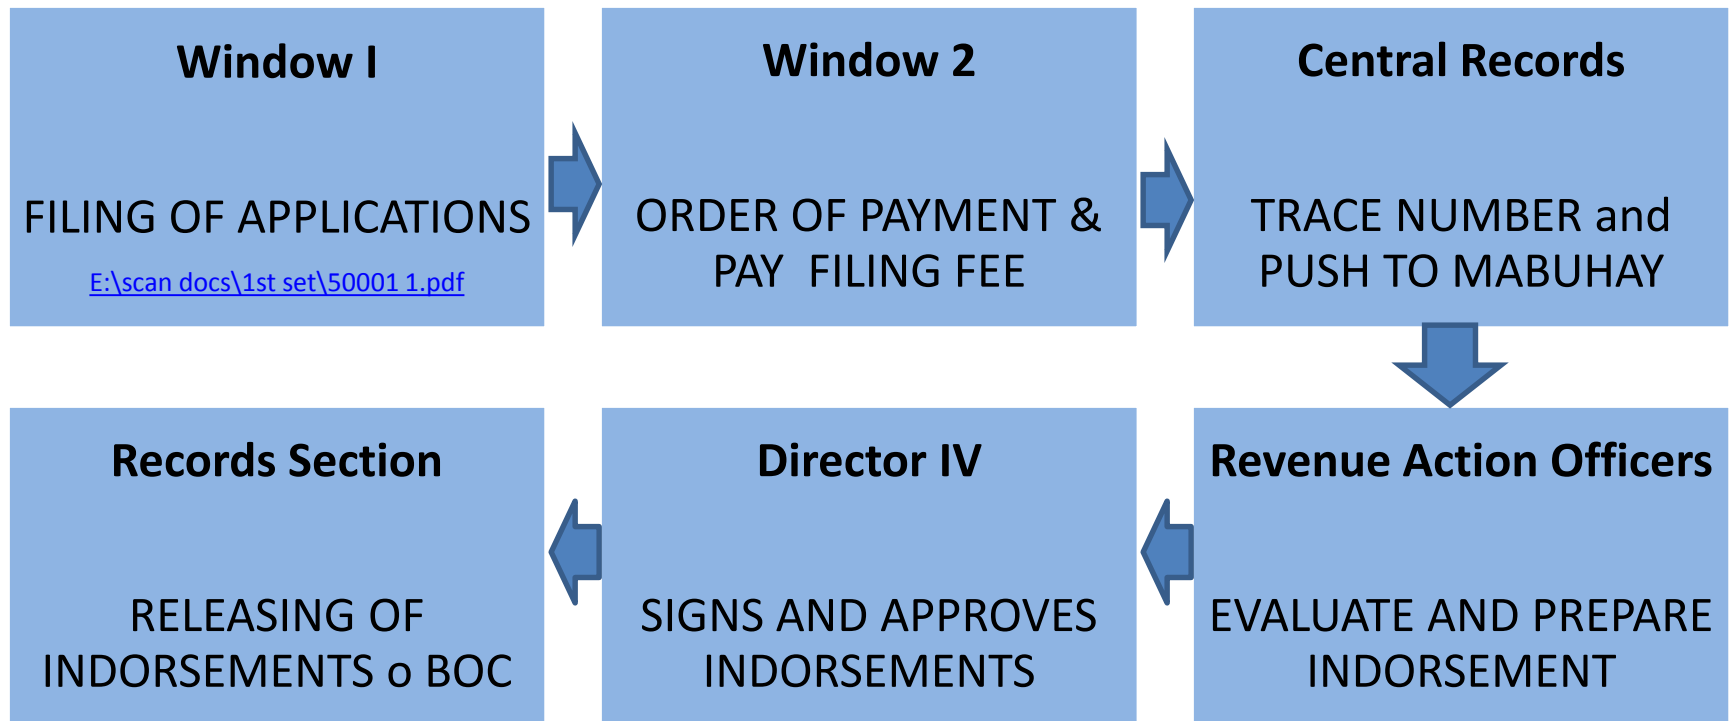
Window I

FILING OF APPLICATIONS

E:\scan docs\1st set\50001 1.pdf

Window 2

ORDER OF PAYMENT & PAY FILING FEE

Central Records

TRACE NUMBER and PUSH TO MABUHAY

Revenue Action Officers

EVALUATE AND PREPARE INDORSEMENT

Director IV

SIGNS AND APPROVES INDORSEMENTS

Records Section

RELEASING OF INDORSEMENTS o BOC